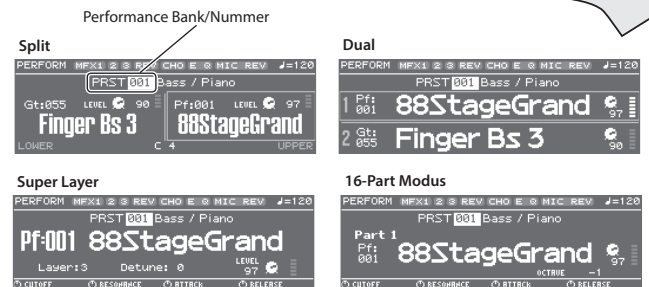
Performance Bank/Nummer

Split

PERFORM MFX1 2 3 REV CHO E Q MIC REV ♩=120
PRST 001 Bass / Piano
Gt:055 LEVEL 90 Pf:001 LEVEL 97
Finger Bs 3 88StageGrand
LOWER C 4 UPPER

Dual

PERFORM MFX1 2 3 REV CHO E Q MIC REV ♩=120
PRST 001 Bass / Piano
1 Pf: 001 88StageGrand 97
2 Gt: 055 Finger Bs 3 90

Super Layer

PERFORM MFX1 2 3 REV CHO E Q MIC REV ♩=120
PRST 001 Bass / Piano
Pf:001 88StageGrand
Layer:3 Detune: 0 LEVEL 97
CUTOFF RESONANCE ATTACK RELEASE

16-Part Modus

PERFORM MFX1 2 3 REV CHO E Q MIC REV ♩=120
PRST 001 Bass / Piano
Part 1
Pf: 001 88StageGrand 97
OCTAVE -1
CUTOFF RESONANCE ATTACK RELEASE